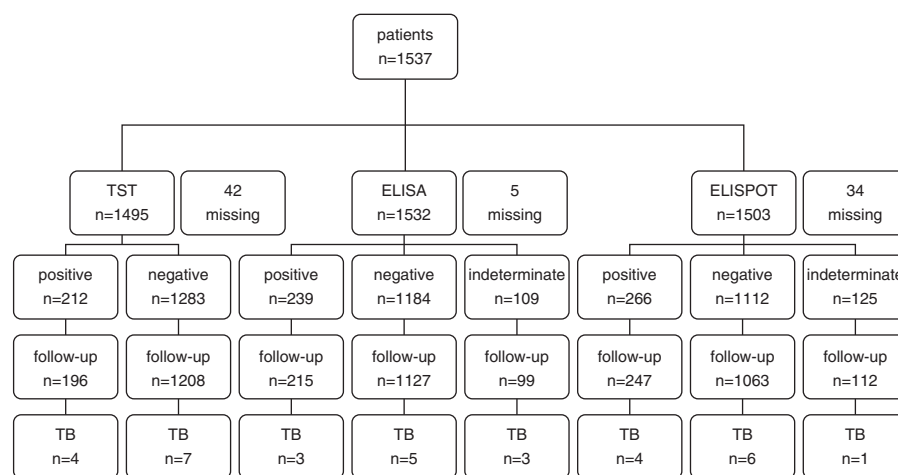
patients
n=1537

TST
n=1495

42
missing

ELISA
n=1532

5
missing

ELISPOT
n=1503

34
missing

positive
n=212

negative
n=1283

positive
n=239

negative
n=1184

indeterminate
n=109

positive
n=266

negative
n=1112

indeterminate
n=125

follow-up
n=196

follow-up
n=1208

follow-up
n=215

follow-up
n=1127

follow-up
n=99

follow-up
n=247

follow-up
n=1063

follow-up
n=112

TB
n=4

TB
n=7

TB
n=3

TB
n=5

TB
n=3

TB
n=4

TB
n=6

TB
n=1